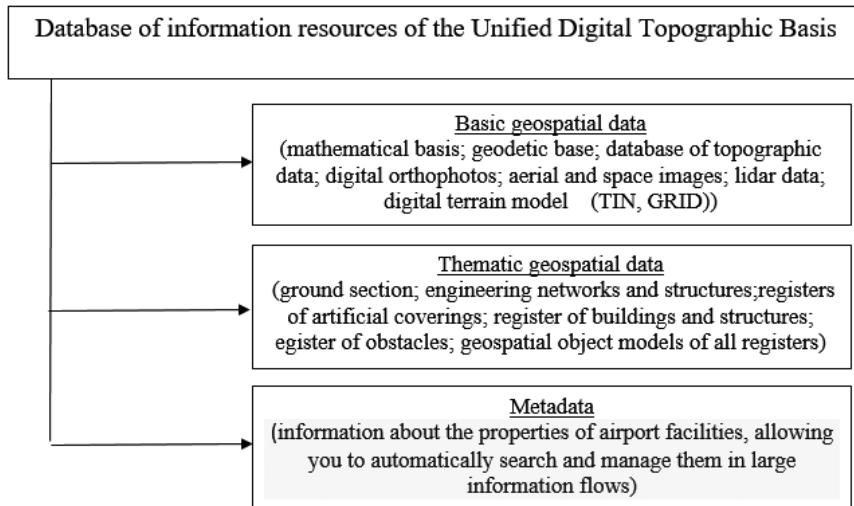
Database of information resources of the Unified Digital Topographic Basis

Basic geospatial data
(mathematical basis; geodetic base; database of topographic data; digital orthophotos; aerial and space images; lidar data; digital terrain model (TIN, GRID))

Thematic geospatial data
(ground section; engineering networks and structures;registers of artificial coverings; register of buildings and structures; egister of obstacles; geospatial object models of all registers)

Metadata
(information about the properties of airport facilities, allowing you to automatically search and manage them in large information flows)